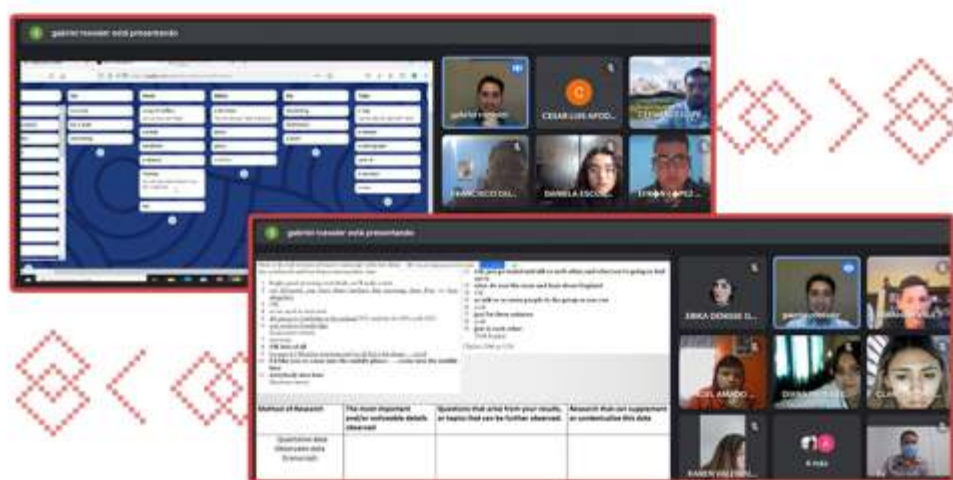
gabriel rosado está presentando

CESAR LUIS APOD...

FRANCISCO DEL...

DANIELA ESCO...

ERIKA DENISSE G...

gabriel rosado

KAREN VALEN...

6 más

| Method of Research | The most important and/or noticeable details observed | Questions that arise from your results, or topics that can be further observed. | Research that can supplement or contextualize this data |
|---|---|---|---|
| Quantitative data Observation data (transcript) | | | |